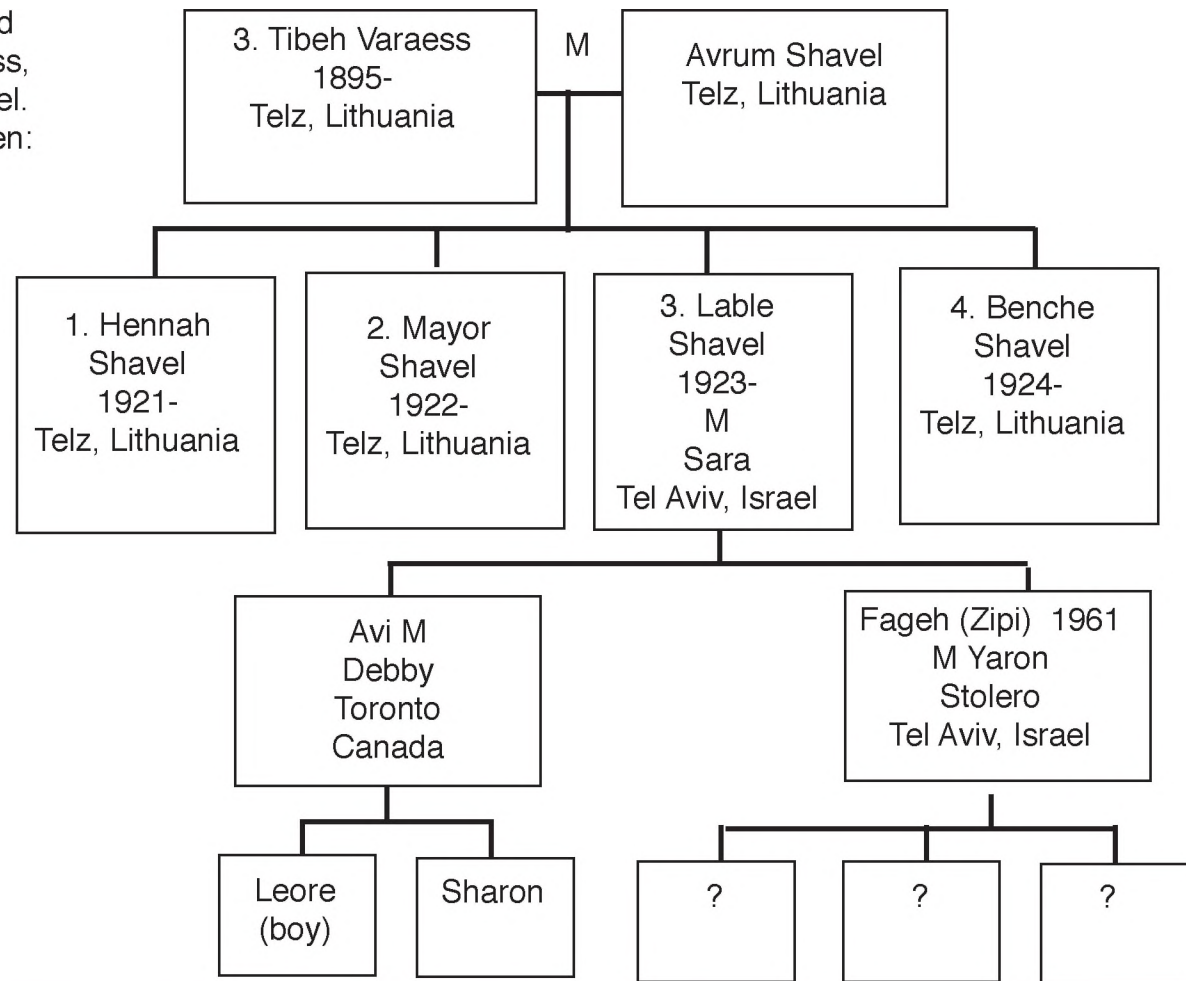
d
ss,
el.
en:

3. Tibeh Varaess
1895-
Telz, Lithuania

M

Avrum Shavel
Telz, Lithuania

1. Hennah
Shavel
1921-
Telz, Lithuania

2. Mayor
Shavel
1922-
Telz, Lithuania

3. Lable
Shavel
1923-
M
Sara
Tel Aviv, Israel

4. Benche
Shavel
1924-
Telz, Lithuania

Avi M
Debby
Toronto
Canada

Fageh (Zipi) 1961
M Yaron
Stolero
Tel Aviv, Israel

Leore
(boy)

Sharon

?

?

?